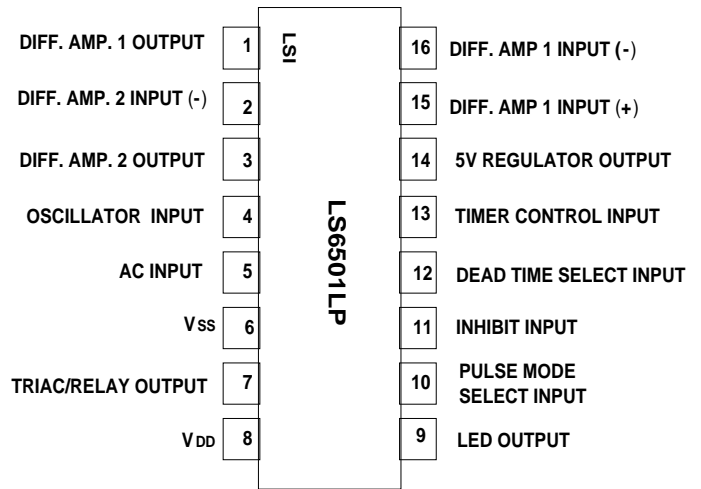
LSI

LS6501LP

DIFF. AMP. 1 OUTPUT 1
DIFF. AMP. 2 INPUT (-) 2
DIFF. AMP. 2 OUTPUT 3
OSCILLATOR INPUT 4
AC INPUT 5
$V_{SS}$ 6
TRIAC/RELAY OUTPUT 7
$V_{DD}$ 8

16 DIFF. AMP 1 INPUT (-)
15 DIFF. AMP 1 INPUT (+)
14 5V REGULATOR OUTPUT
13 TIMER CONTROL INPUT
12 DEAD TIME SELECT INPUT
11 INHIBIT INPUT
10 PULSE MODE SELECT INPUT
9 LED OUTPUT